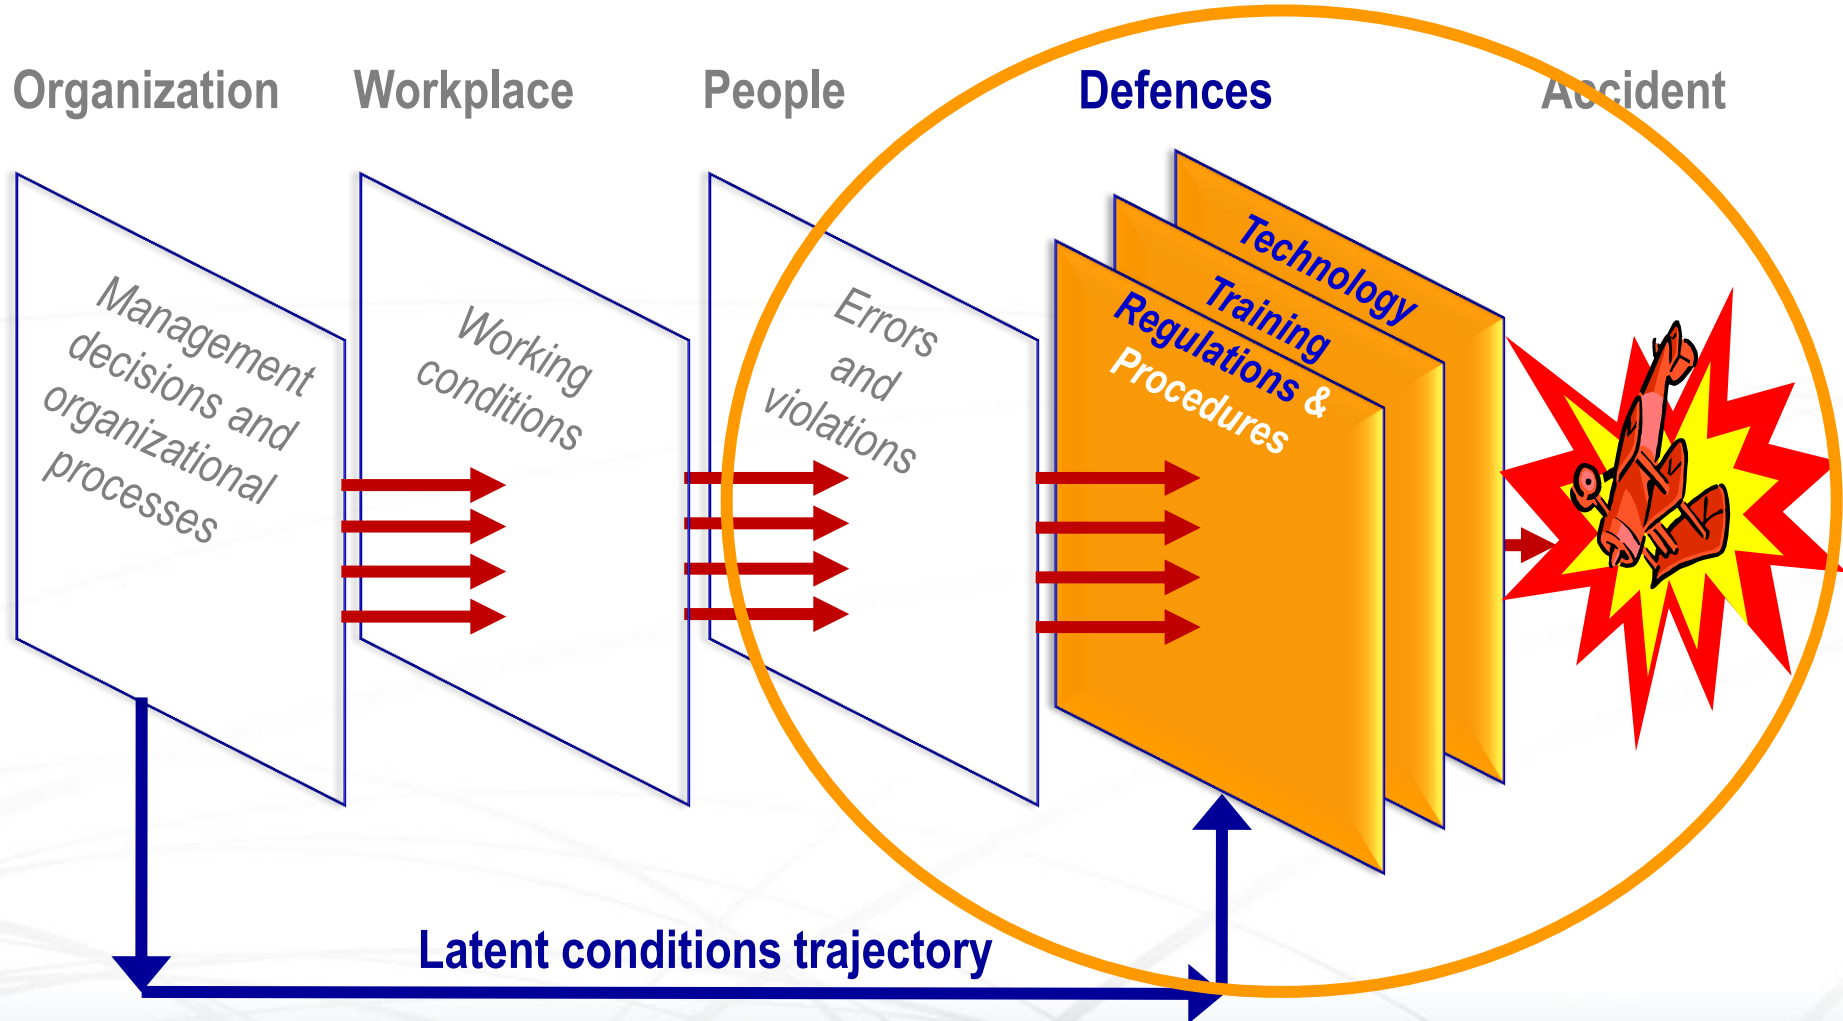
Organization

Workplace

People

Defences

Accident

Management decisions and organizational processes

Working conditions

Errors and violations

Technology

Training

Regulations & Procedures

Latent conditions trajectory